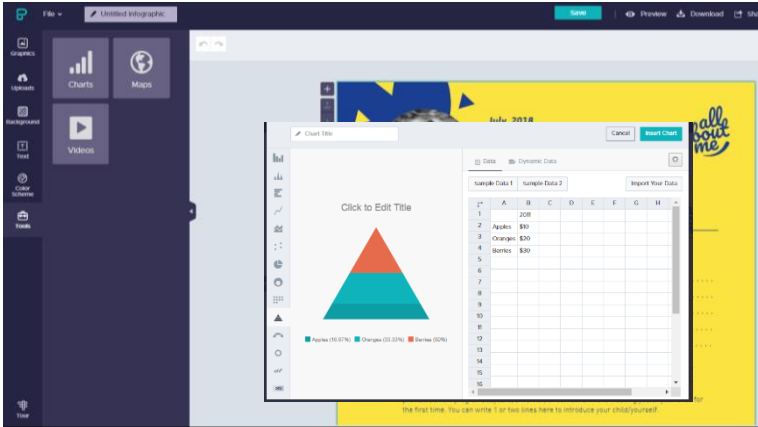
File ▾

Untitled Infographic

Save

Preview

Download

Sh

Graphics

Uploads

Background

Text

Color Scheme

Tools

Tour

Charts

Maps

Videos

July 2018

all about me

Chart Title

Cancel

Insert Chart

Click to Edit Title

Apples (16.67%)

Oranges (33.33%)

Berries (50%)

Data

Dynamic Data

Sample Data 1

Sample Data 2

Import Your Data

| | A | B | C | D | E | F | G | H |
|---|---|---|---|---|---|---|---|---|
| 1 | | 2018 | | | | | | |
| 2 | Apples | $10 | | | | | | |
| 3 | Oranges | $20 | | | | | | |
| 4 | Berries | $30 | | | | | | |
| 5 | | | | | | | | |
| 6 | | | | | | | | |
| 7 | | | | | | | | |
| 8 | | | | | | | | |
| 9 | | | | | | | | |
| 10 | | | | | | | | |
| 11 | | | | | | | | |
| 12 | | | | | | | | |
| 13 | | | | | | | | |
| 14 | | | | | | | | |
| 15 | | | | | | | | |
| 16 | | | | | | | | |

the first time. You can write 1 or two lines here to introduce your child/yourself.